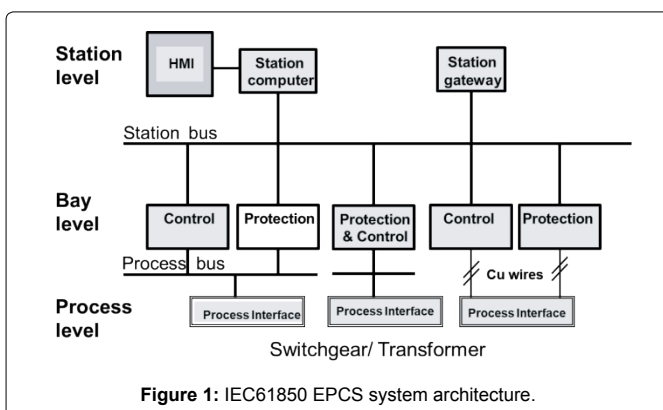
Station level

HMI

Station computer

Station gateway

Station bus

Bay level

Control

Protection

Protection & Control

Control

Protection

Process bus

Cu wires

Process level

Process Interface

Process Interface

Process Interface

Switchgear/ Transformer

**Figure 1:** IEC61850 EPCS system architecture.